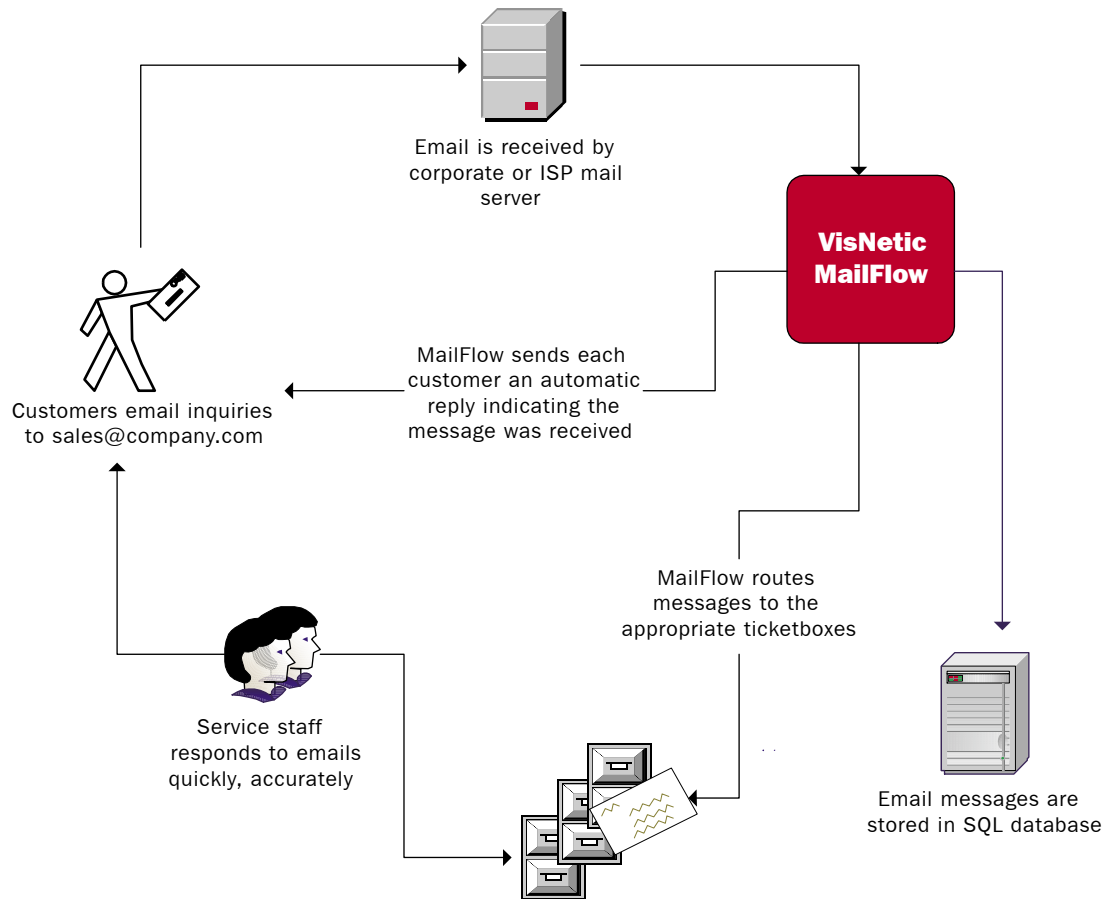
Email is received by corporate or ISP mail server

VisNetic MailFlow

MailFlow sends each customer an automatic reply indicating the message was received

Customers email inquiries to sales@company.com

MailFlow routes messages to the appropriate ticketboxes

Service staff responds to emails quickly, accurately

Email messages are stored in SQL database